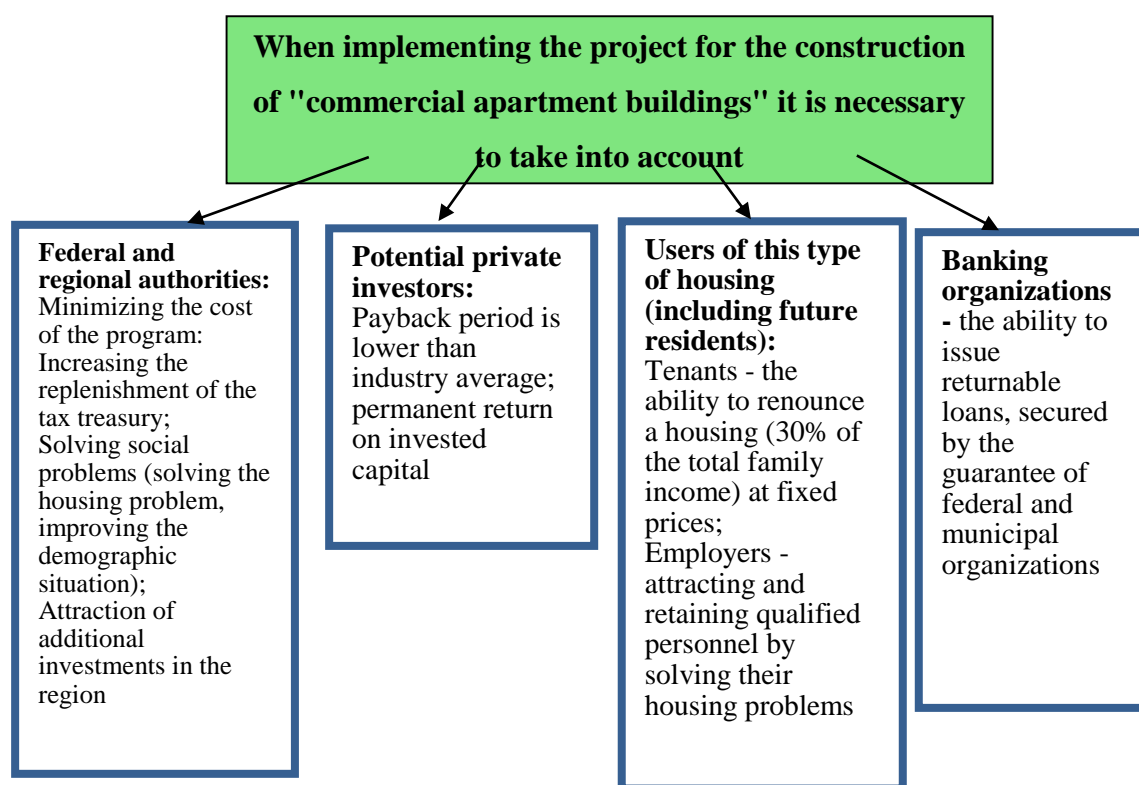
When implementing the project for the construction of "commercial apartment buildings" it is necessary to take into account

Federal and regional authorities:
Minimizing the cost of the program:
Increasing the replenishment of the tax treasury;
Solving social problems (solving the housing problem, improving the demographic situation);
Attraction of additional investments in the region

Potential private investors:
Payback period is lower than industry average; permanent return on invested capital

Users of this type of housing (including future residents):
Tenants - the ability to renounce a housing (30% of the total family income) at fixed prices;
Employers - attracting and retaining qualified personnel by solving their housing problems

Banking organizations - the ability to issue returnable loans, secured by the guarantee of federal and municipal organizations